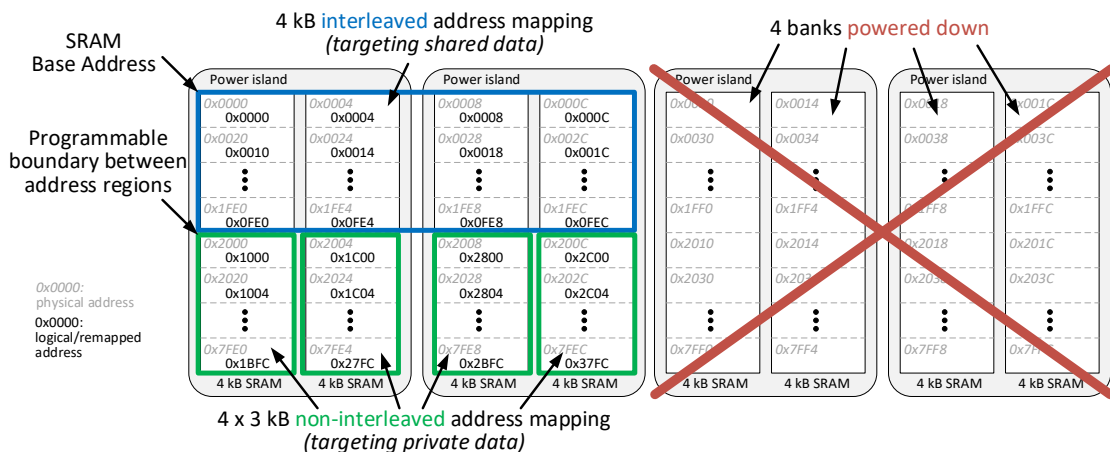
4 kB interleaved address mapping
(targeting shared data)

4 banks powered down

SRAM
Base Address

Programmable boundary between address regions

0x0000:
physical address

0x0000:
logical/remapped address

Power island

| 0x0000 0x0000 | 0x0004 0x0004 |
|---|---|
| 0x0020 0x0010 | 0x0024 0x0014 |
| ⋮ | ⋮ |
| 0x1FE0 0x0FE0 | 0x1FE4 0x0FE4 |
| 0x2000 0x1000 | 0x2004 0x1C00 |
| 0x2020 0x1004 | 0x2024 0x1C04 |
| ⋮ | ⋮ |
| 0x7FE0 0x1BFC | 0x7FE4 0x27FC |
| 4 kB SRAM | 4 kB SRAM |

Power island

| 0x0008 0x0008 | 0x000C 0x000C |
|---|---|
| 0x0028 0x0018 | 0x002C 0x001C |
| ⋮ | ⋮ |
| 0x1FE8 0x0FE8 | 0x1FEC 0x0FEC |
| 0x2008 0x2800 | 0x200C 0x2C00 |
| 0x2028 0x2804 | 0x202C 0x2C04 |
| ⋮ | ⋮ |
| 0x7FE8 0x2BFC | 0x7FEC 0x37FC |
| 4 kB SRAM | 4 kB SRAM |

Power island

| 0x0010 | 0x0014 |
|---|---|
| 0x0030 | 0x0034 |
| ⋮ | ⋮ |
| 0x1FF0 | 0x1FF4 |
| 0x2010 | 0x2014 |
| 0x2030 | 0x2034 |
| ⋮ | ⋮ |
| 0x7FF0 | 0x7FF4 |
| 4 kB SRAM | 4 kB SRAM |

Power island

| 0x0018 | 0x001C |
|---|---|
| 0x0038 | 0x003C |
| ⋮ | ⋮ |
| 0x1FF8 | 0x1FFC |
| 0x2018 | 0x201C |
| 0x2038 | 0x203C |
| ⋮ | ⋮ |
| 0x7FF8 | 0x7FFC |
| 4 kB SRAM | 4 kB SRAM |

4 x 3 kB non-interleaved address mapping
(targeting private data)